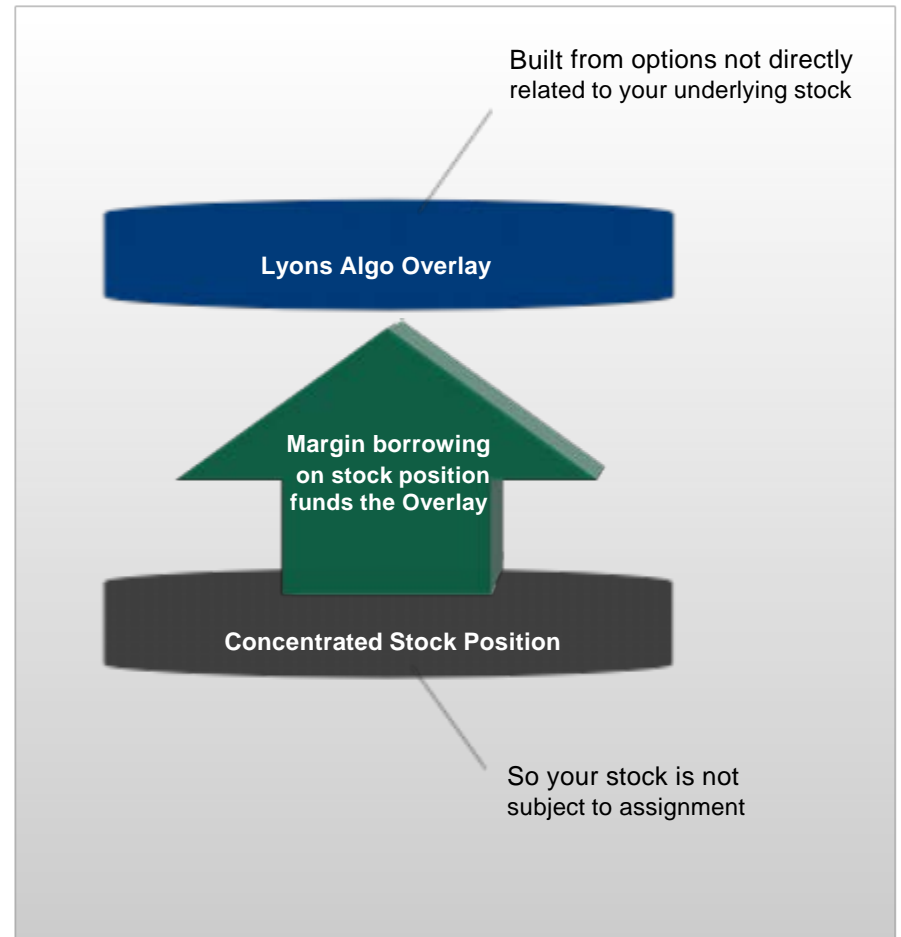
Built from options not directly related to your underlying stock

Lyons Algo Overlay

Margin borrowing on stock position funds the Overlay

Concentrated Stock Position

So your stock is not subject to assignment